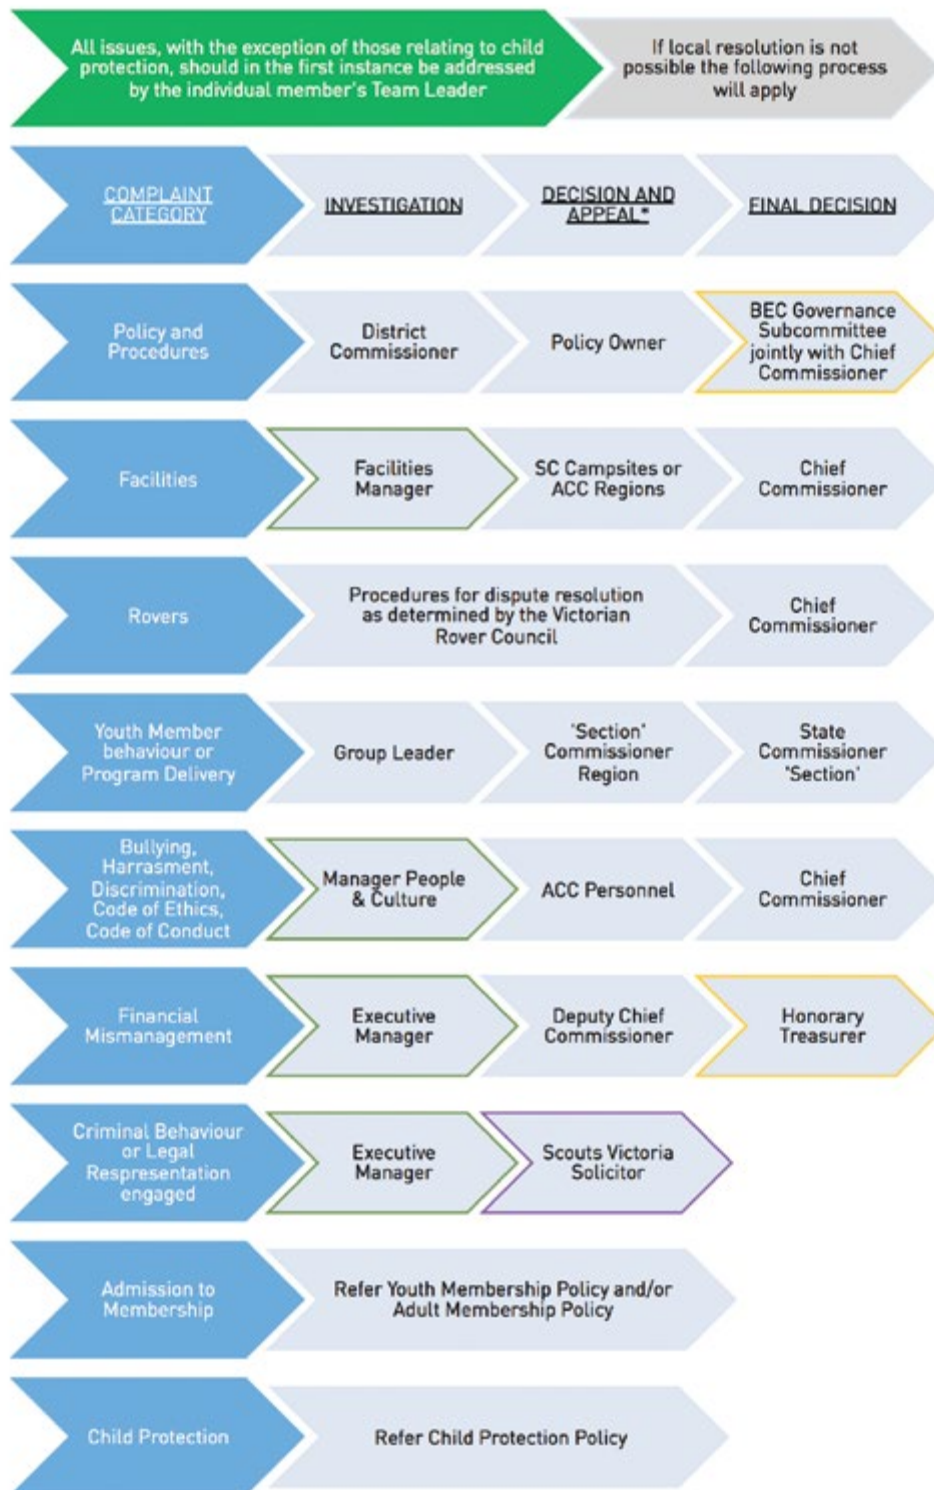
All issues, with the exception of those relating to child protection, should in the first instance be addressed by the individual member's Team Leader

If local resolution is not possible the following process will apply

| COMPLAINT CATEGORY | INVESTIGATION | DECISION AND APPEAL* | FINAL DECISION |
|---|---|---|---|
| Policy and Procedures | District Commissioner | Policy Owner | BEC Governance Subcommittee jointly with Chief Commissioner |
| Facilities | Facilities Manager | SC Campsites or ACC Regions | Chief Commissioner |
| Rovers | Procedures for dispute resolution as determined by the Victorian Rover Council | | Chief Commissioner |
| Youth Member behaviour or Program Delivery | Group Leader | 'Section' Commissioner Region | State Commissioner 'Section' |
| Bullying, Harrasment, Discrimination, Code of Ethics, Code of Conduct | Manager People & Culture | ACC Personnel | Chief Commissioner |
| Financial Mismanagement | Executive Manager | Deputy Chief Commissioner | Honorary Treasurer |
| Criminal Behaviour or Legal Respresentation engaged | Executive Manager | Scouts Victoria Solicitor | |
| Admission to Membership | Refer Youth Membership Policy and/or Adult Membership Policy | | |
| Child Protection | Refer Child Protection Policy | | |